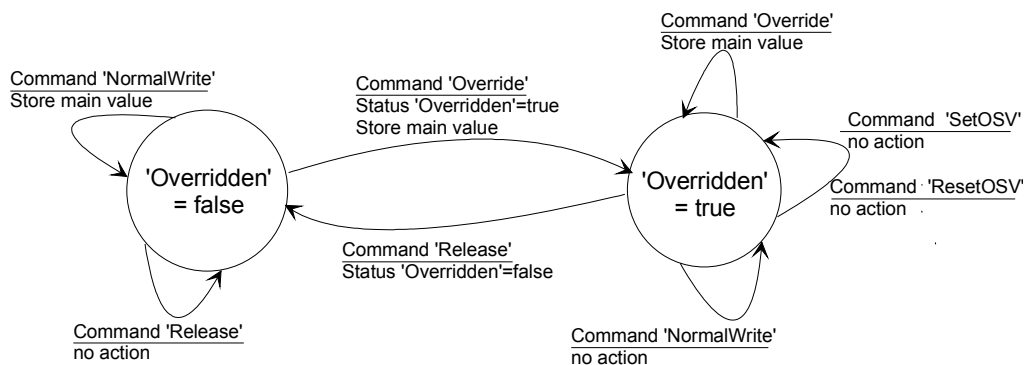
Command 'NormalWrite'
Store main value

'Overridden'
= false

Command 'Release'
no action

Command 'Override'
Status 'Overridden'=true
Store main value

Command 'Release'
Status 'Overridden'=false

Command 'Override'
Store main value

'Overridden'
= true

Command 'SetOSV'
no action

Command 'ResetOSV'
no action

Command 'NormalWrite'
no action